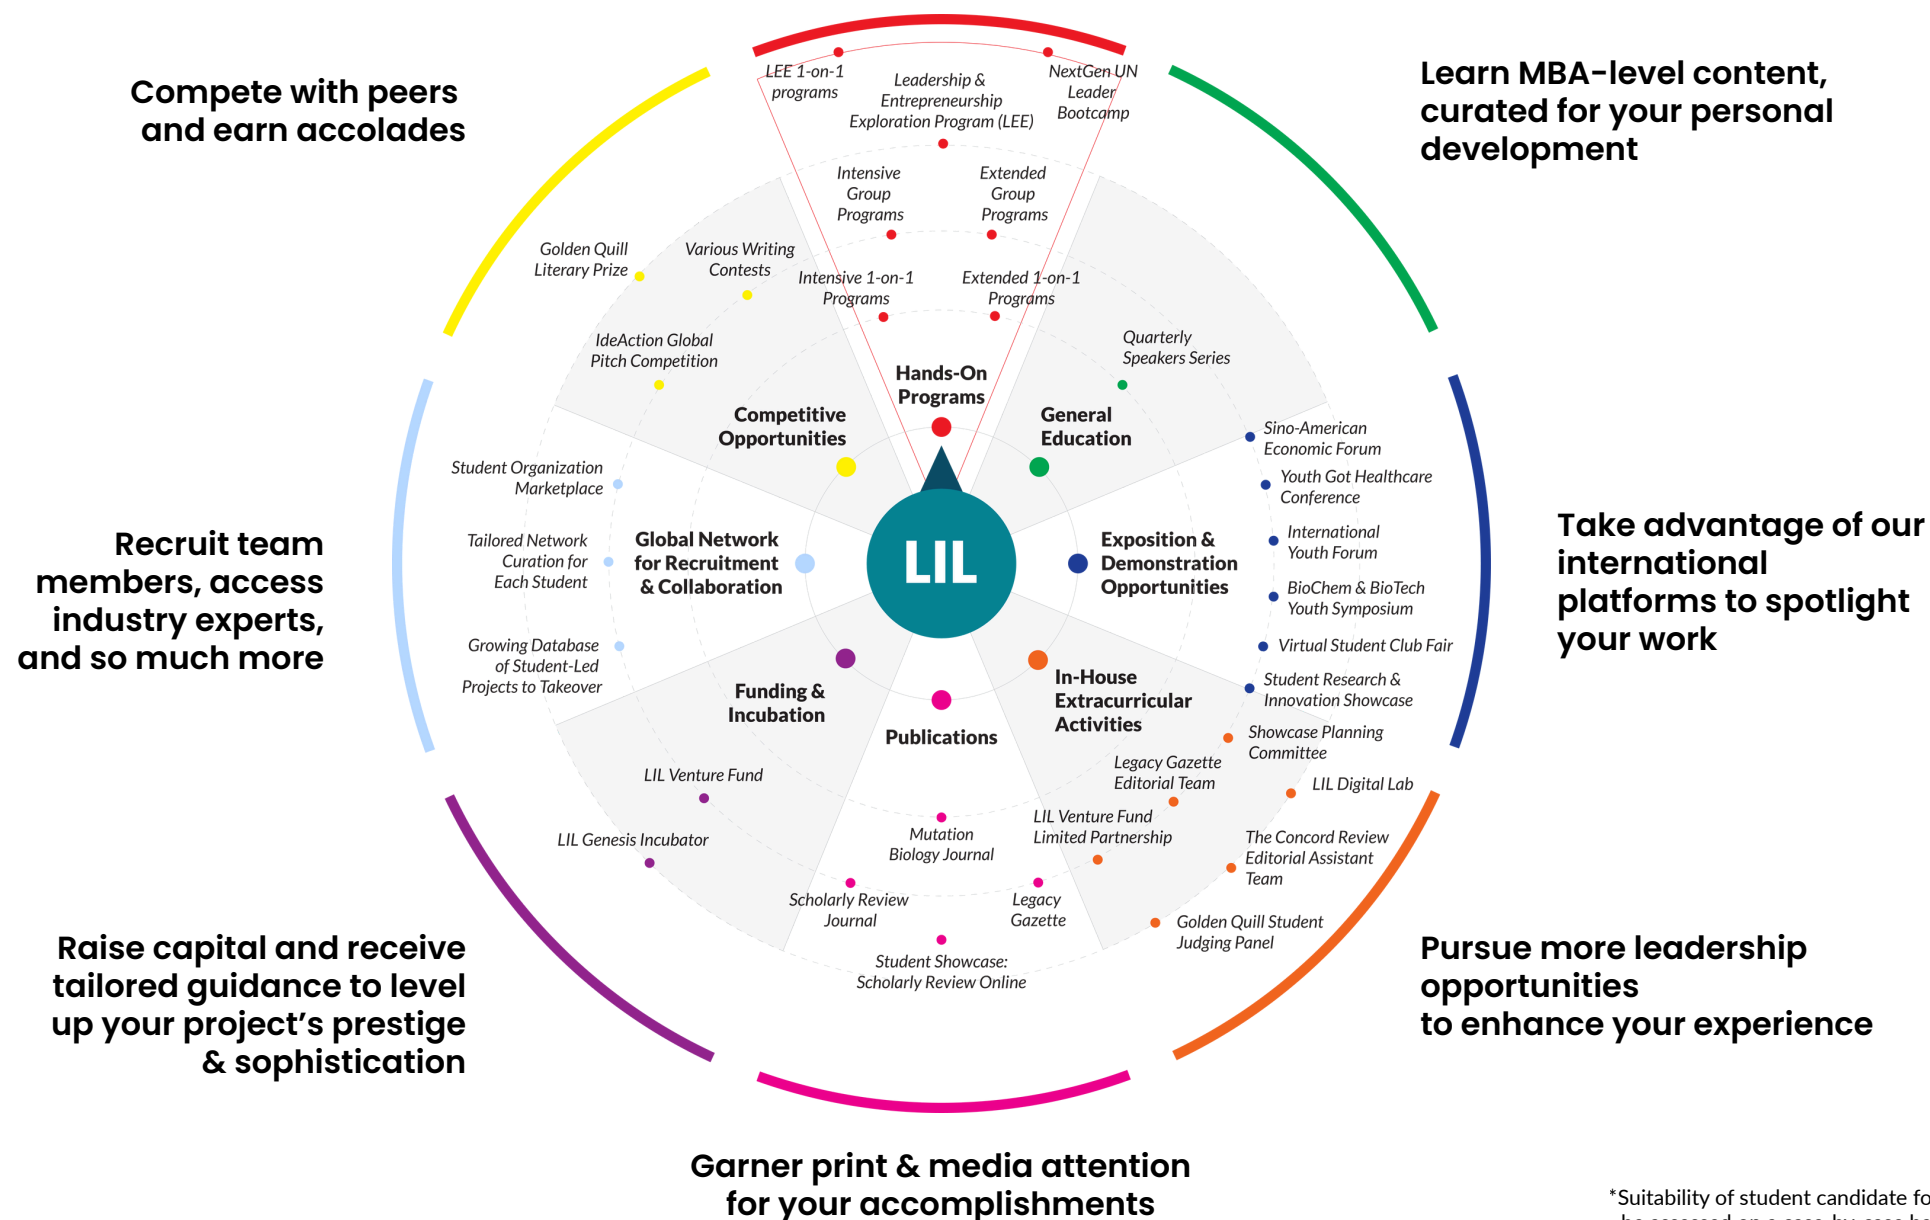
Compete with peers and earn accolades

Learn MBA-level content, curated for your personal development

Recruit team members, access industry experts, and so much more

Take advantage of our international platforms to spotlight your work

Raise capital and receive tailored guidance to level up your project's prestige & sophistication

Pursue more leadership opportunities to enhance your experience

Garner print & media attention for your accomplishments

LEE 1-on-1 programs

Leadership & Entrepreneurship Exploration Program (LEE)

NextGen UN Leader Bootcamp

Intensive Group Programs

Extended Group Programs

Intensive 1-on-1 Programs

Extended 1-on-1 Programs

Hands-On Programs

Golden Quill Literary Prize

Various Writing Contests

IdeAction Global Pitch Competition

Competitive Opportunities

Quarterly Speakers Series

General Education

Sino-American Economic Forum

Youth Got Healthcare Conference

International Youth Forum

BioChem & BioTech Youth Symposium

Virtual Student Club Fair

Student Research & Innovation Showcase

Exposition & Demonstration Opportunities

LIL

Student Organization Marketplace

Tailored Network Curation for Each Student

Growing Database of Student-Led Projects to Takeover

Global Network for Recruitment & Collaboration

Funding & Incubation

LIL Venture Fund

LIL Genesis Incubator

Publications

Mutation Biology Journal

Scholarly Review Journal

Legacy Gazette

Student Showcase: Scholarly Review Online

In-House Extracurricular Activities

Showcase Planning Committee

Legacy Gazette Editorial Team

LIL Digital Lab

LIL Venture Fund Limited Partnership

The Concord Review Editorial Assistant Team

Golden Quill Student Judging Panel

*Suitability of student candidate fo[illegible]